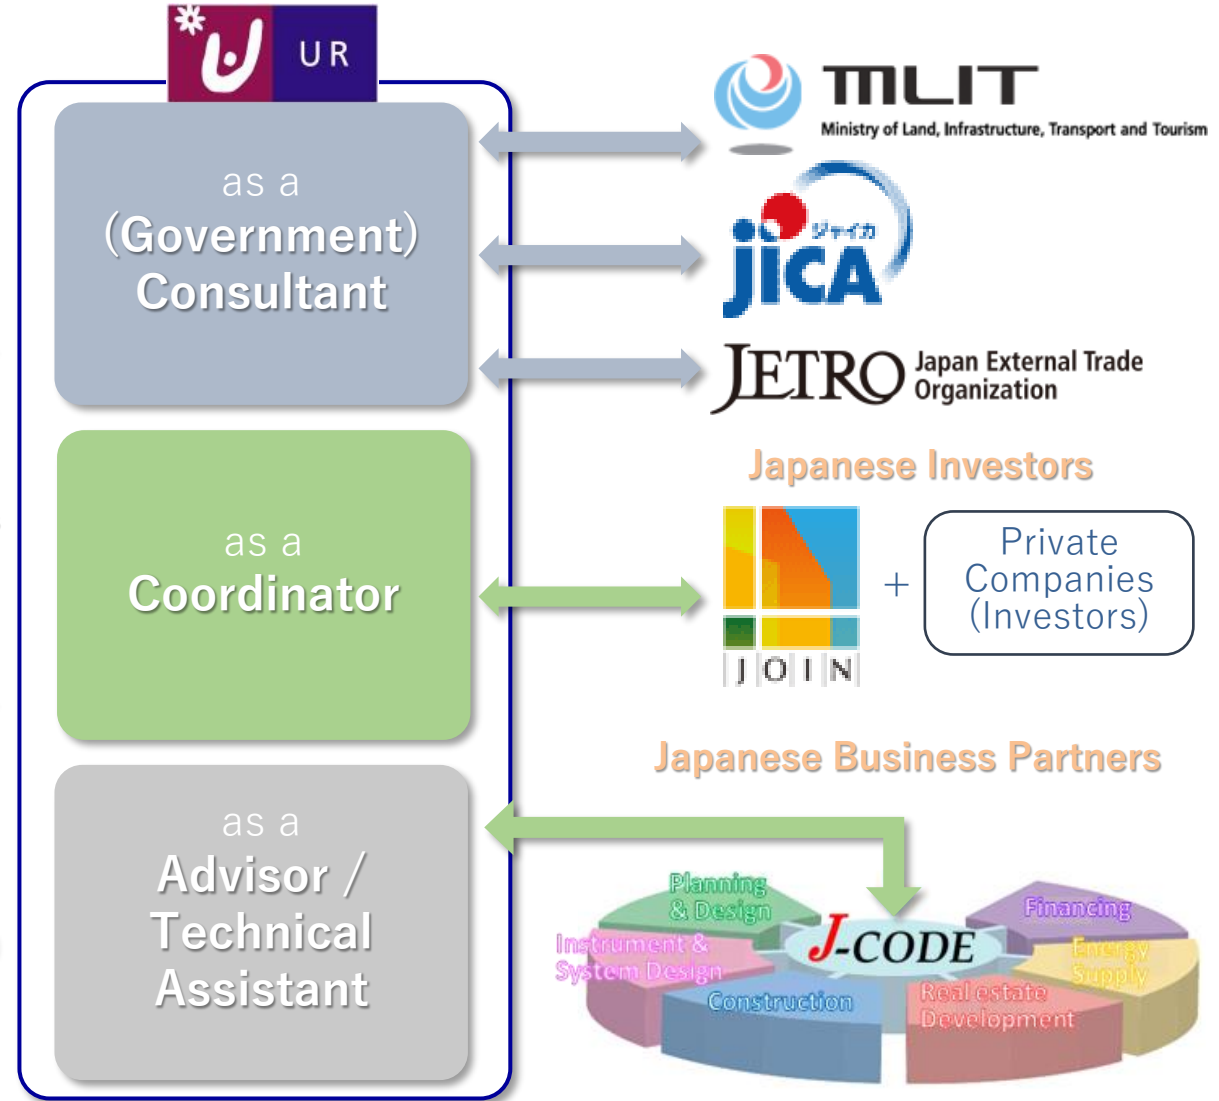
UR

as a
(Government)
Consultant

MLIT
Ministry of Land, Infrastructure, Transport and Tourism

jica
ジャイカ

JETRO Japan External Trade Organization

Japanese Investors

as a
Coordinator

JOIN

+

Private Companies (Investors)

Japanese Business Partners

as a
Advisor / Technical Assistant

Planning & Design
Financing
Instrument & System Design
J-CODE
Energy Supply
Construction
Real estate Development